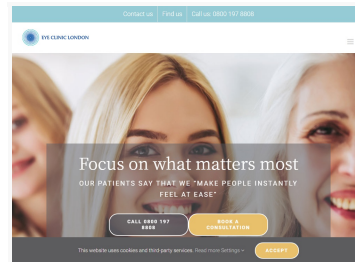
Contact us | Find us | Call us 0800 197 8808

EYE CLINIC LONDON

Focus on what matters most

OUR PATIENTS SAY THAT WE "MAKE PEOPLE INSTANTLY FEEL AT EASE"

CALL 0800 197 8808

BOOK A CONSULTATION

This website uses cookies and third party services. Read more Settings

ACCEPT